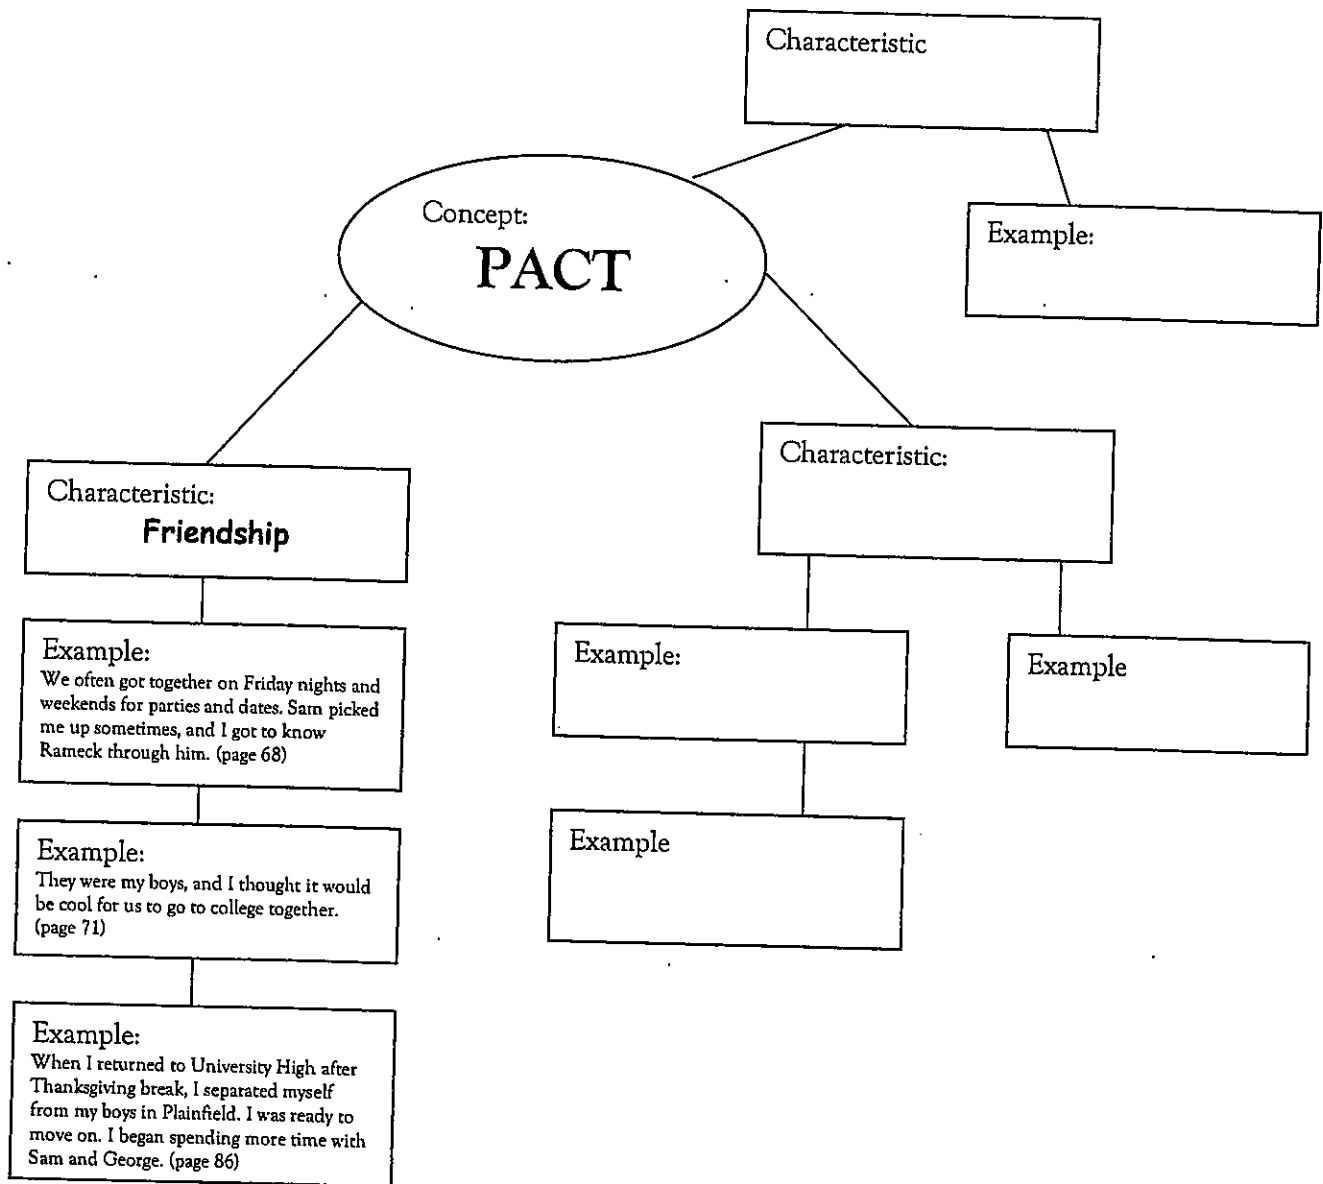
Characteristic

Example:

Concept:
PACT

Characteristic:
Friendship

Example:
We often got together on Friday nights and weekends for parties and dates. Sam picked me up sometimes, and I got to know Rameck through him. (page 68)

Example:
They were my boys, and I thought it would be cool for us to go to college together. (page 71)

Example:
When I returned to University High after Thanksgiving break, I separated myself from my boys in Plainfield. I was ready to move on. I began spending more time with Sam and George. (page 86)

Characteristic:

Example:

Example

Example